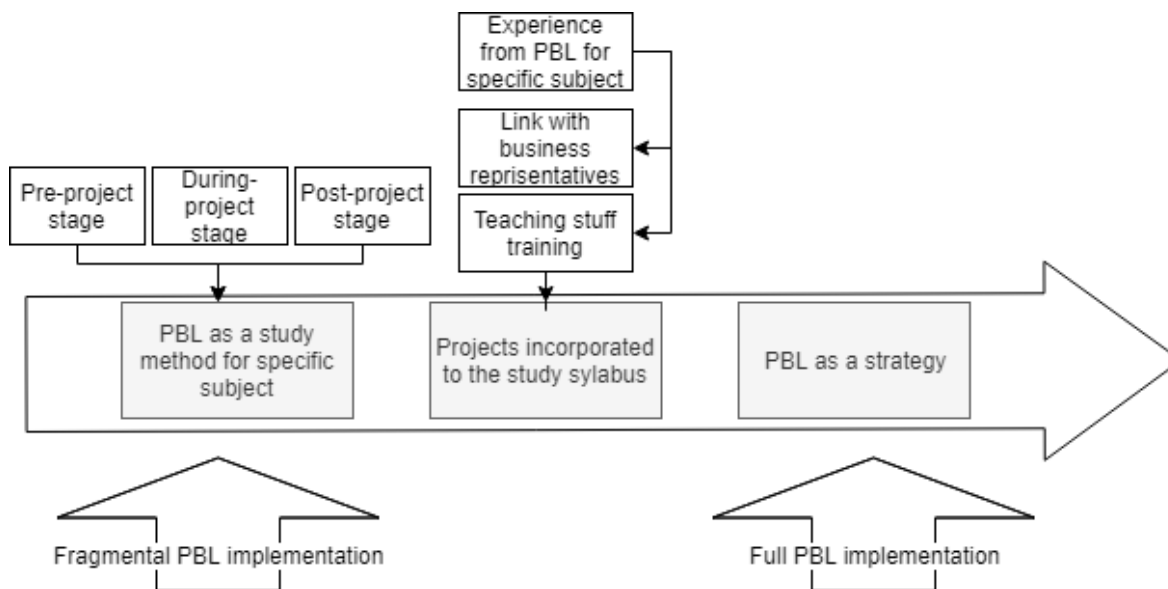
Experience from PBL for specific subject

Link with business reprisentatives

Teaching stuff training

Pre-project stage

During-project stage

Post-project stage

PBL as a study method for specific subject

Projects incorporated to the study sylabus

PBL as a strategy

Fragmental PBL implementation

Full PBL implementation